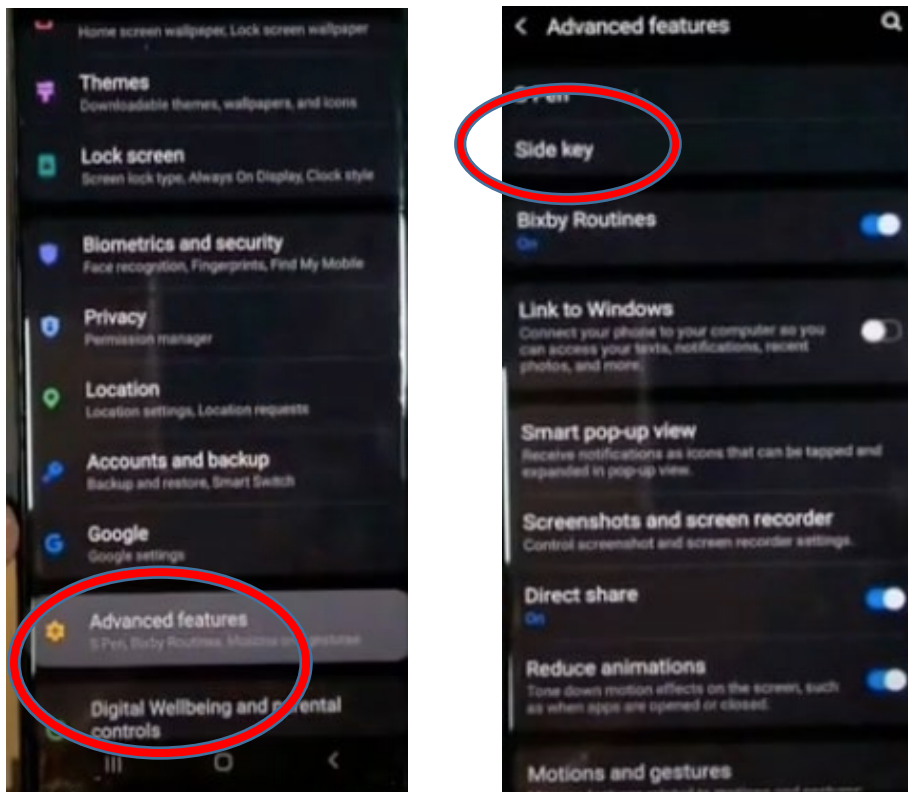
Home screen wallpaper, Lock screen wallpaper

Themes
Downloadable themes, wallpapers, and icons

Lock screen
Screen lock type, Always On Display, Clock style

Biometrics and security
Face recognition, Fingerprints, Find My Mobile

Privacy
Permission manager

Location
Location settings, Location requests

Accounts and backup
Backup and restore, Smart Switch

Google
Google settings

Advanced features
S Pen, Bixby Routines, Motions and gestures

Digital Wellbeing and parental controls

< Advanced features

S Pen

Side key

Bixby Routines
On

Link to Windows
Connect your phone to your computer so you can access your texts, notifications, recent photos, and more.

Smart pop-up view
Receive notifications as icons that can be tapped and expanded in pop-up view.

Screenshots and screen recorder
Control screenshot and screen recorder settings.

Direct share
On

Reduce animations
Tone down motion effects on the screen, such as when apps are opened or closed.

Motions and gestures